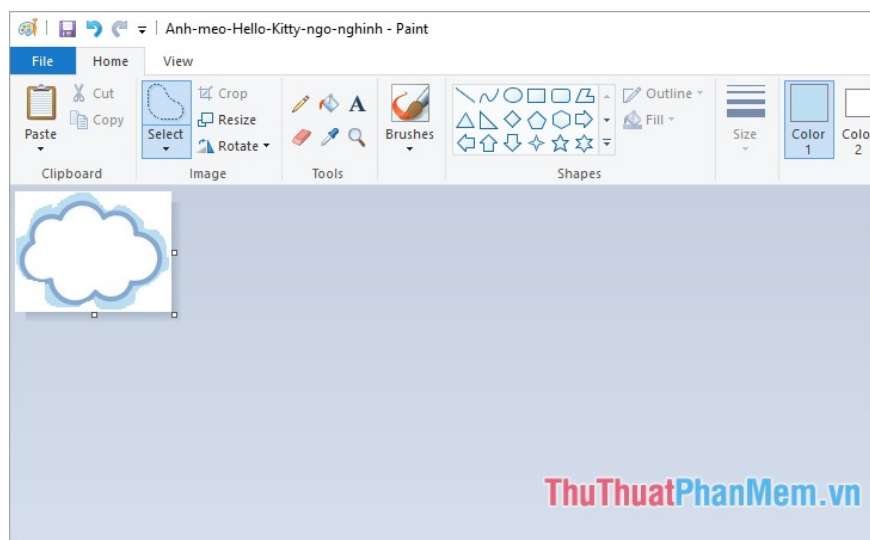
Anh-meo-Hello-Kitty-ngo-nghinh - Paint

File Home View

Paste

Cut

Copy

Clipboard

Select

Crop

Resize

Rotate

Image

A

Tools

Brushes

Outline

Fill

Shapes

Size

Color 1

Colo 2

ThuThuatPhanMem.vn